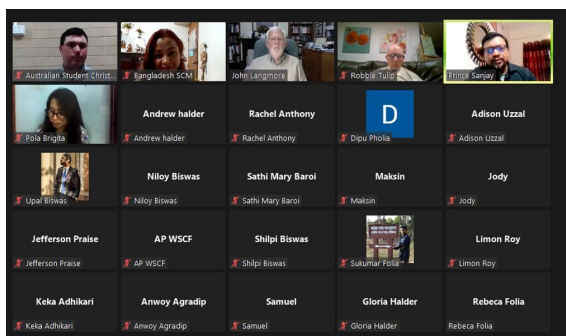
Australian Student Christ
Bangladesh SCM
John Langmore
Robbie Tulip
Prince Sanjay
Pola Brigita
Andrew halder
Andrew halder
Rachel Anthony
Rachel Anthony
D
Dipu Pholia
Adison Uzzal
Adison Uzzal
Upal Biswas
Niloy Biswas
Niloy Biswas
Sathi Mary Baroi
Sathi Mary Baroi
Maksin
Maksin
Jody
Jody
Jefferson Praise
Jefferson Praise
AP WSCF
AP WSCF
Shilpi Biswas
Shilpi Biswas
Sukumar Folia
Limon Roy
Limon Roy
Keka Adhikari
Keka Adhikari
Anwoy Agradip
Anwoy Agradip
Samuel
Samuel
Gloria Halder
Gloria Halder
Rebeca Folia
Rebeca Folia